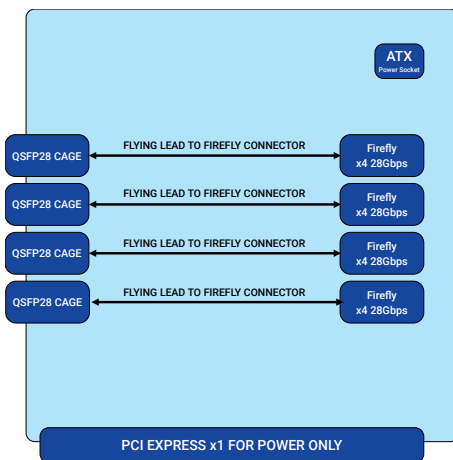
ATX
Power Socket

QSFP28 CAGE
FLYING LEAD TO FIREFLY CONNECTOR
Firefly
x4 28Gbps

QSFP28 CAGE
FLYING LEAD TO FIREFLY CONNECTOR
Firefly
x4 28Gbps

QSFP28 CAGE
FLYING LEAD TO FIREFLY CONNECTOR
Firefly
x4 28Gbps

QSFP28 CAGE
FLYING LEAD TO FIREFLY CONNECTOR
Firefly
x4 28Gbps

PCI EXPRESS x1 FOR POWER ONLY